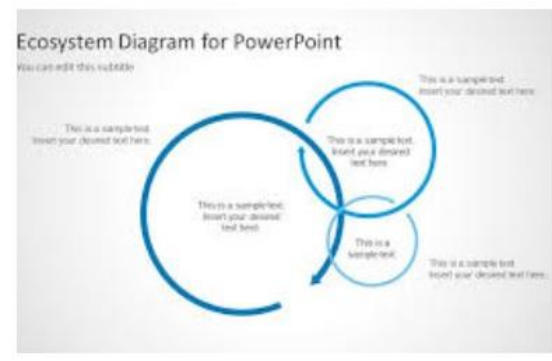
Ecosystem Diagram for PowerPoint

You can edit this subtitle

This is a sample text. Insert your desired text here.

This is a sample text. Insert your desired text here.

This is a sample text. Insert your desired text here.

This is a sample text. Insert your desired text here.

This is a sample text.

This is a sample text. Insert your desired text here.